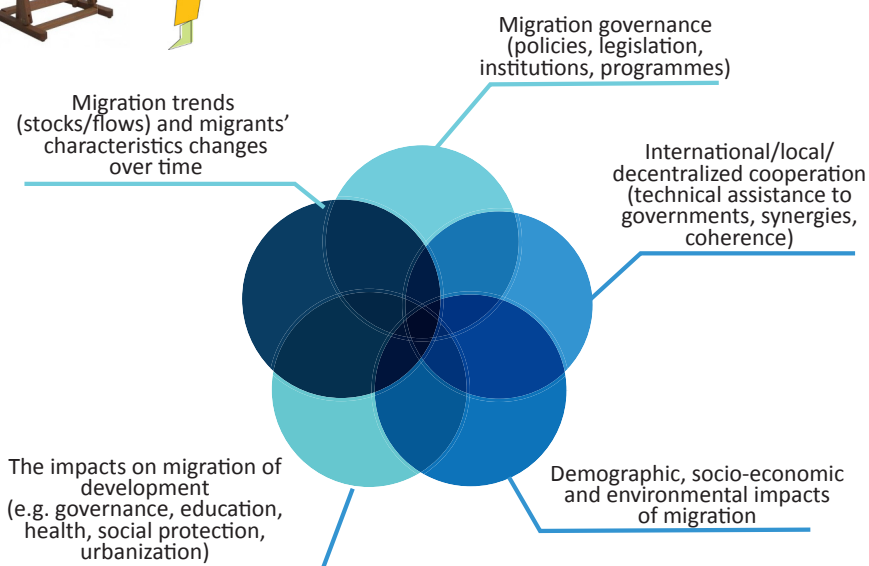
Migration governance (policies, legislation, institutions, programmes)

Migration trends (stocks/flows) and migrants' characteristics changes over time

International/local/ decentralized cooperation (technical assistance to governments, synergies, coherence)

The impacts on migration of development (e.g. governance, education, health, social protection, urbanization)

Demographic, socio-economic and environmental impacts of migration